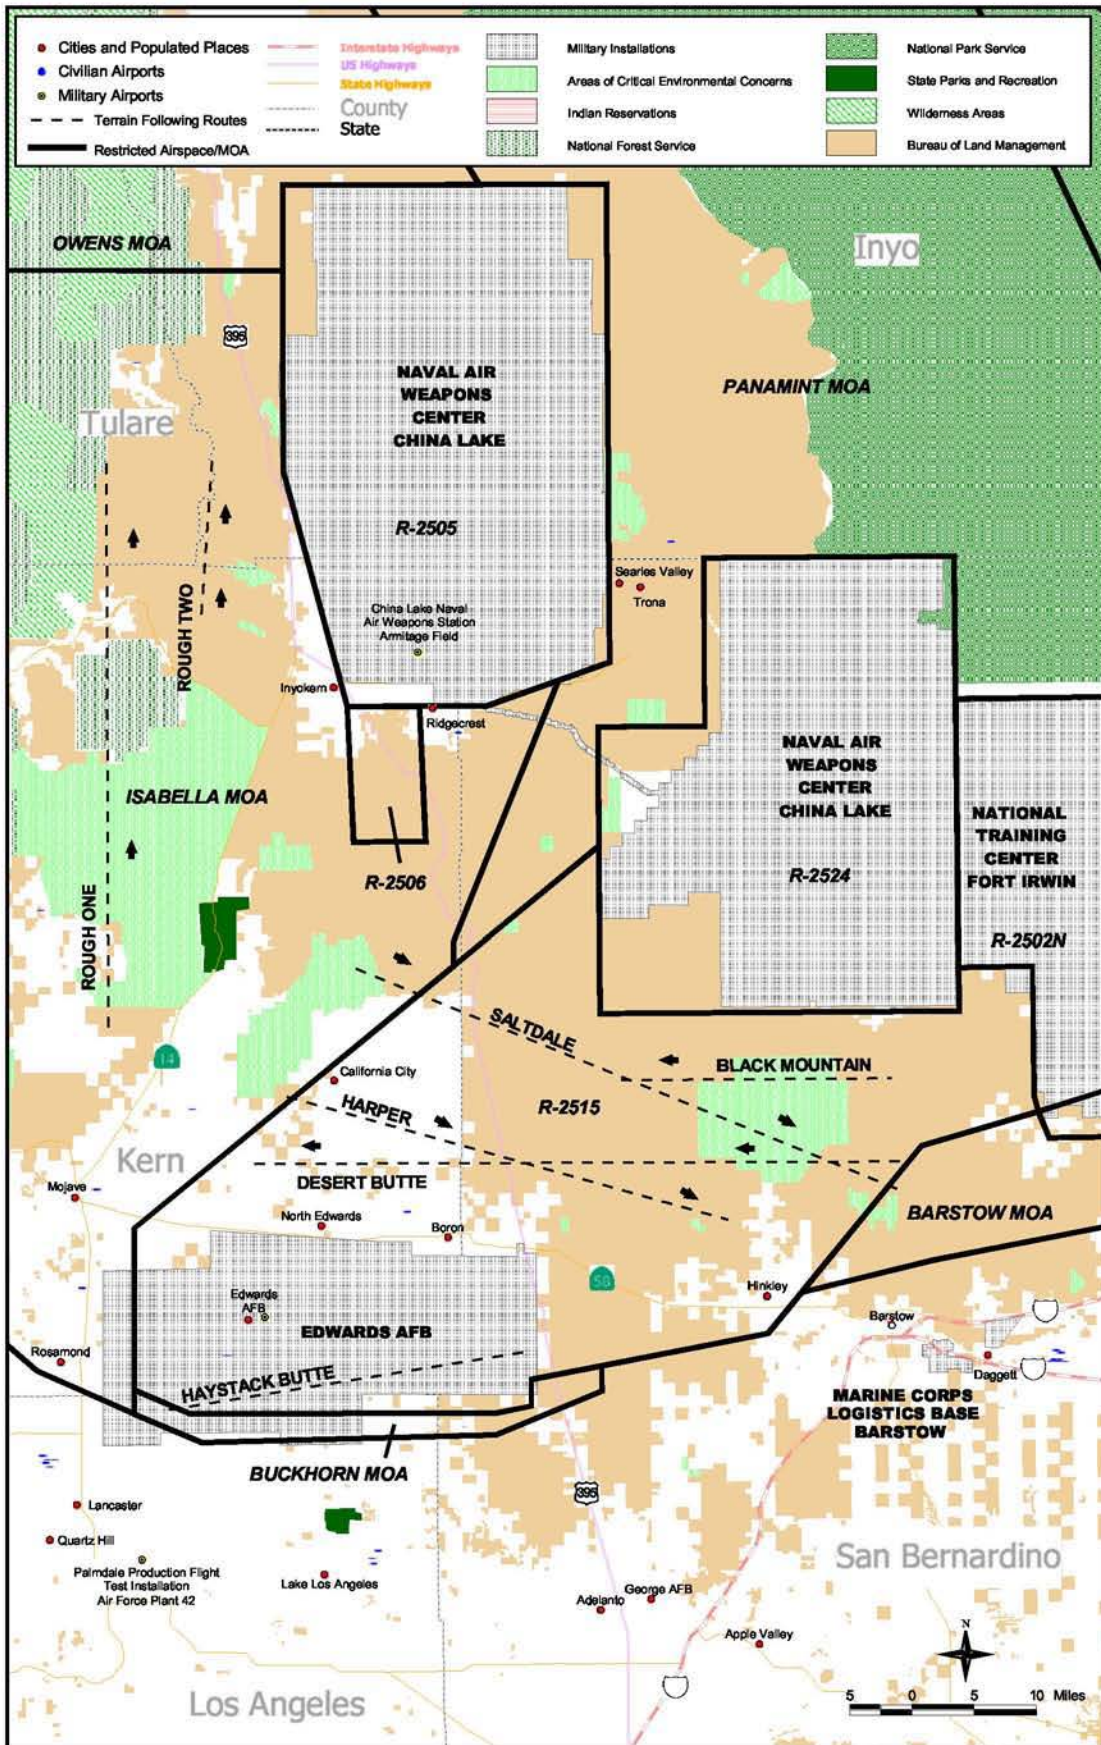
Cities and Populated Places
Civilian Airports
Military Airports
Terrain Following Routes
Restricted Airspace/MOA
Interstate Highways
US Highways
State Highways
County
State
Military Installations
Areas of Critical Environmental Concerns
Indian Reservations
National Forest Service
National Park Service
State Parks and Recreation
Wilderness Areas
Bureau of Land Management

OWENS MOA
Inyo
395
NAVAL AIR WEAPONS CENTER CHINA LAKE
PANAMINT MOA
Tulare
R-2505
Searles Valley
Trona
China Lake Naval Air Weapons Station Armitage Field
ROUGH TWO
Inyokern
Ridgecrest
NAVAL AIR WEAPONS CENTER CHINA LAKE
NATIONAL TRAINING CENTER FORT IRWIN
ISABELLA MOA
R-2524
R-2506
R-2502N
ROUGH ONE
SALTDALE
14
BLACK MOUNTAIN
California City
HARPER
R-2515
Kern
DESERT BUTTE
Mojave
BARSTOW MOA
North Edwards
Boron
58
Hinkley
Edwards AFB
EDWARDS AFB
Barstow
Rosamond
Daggett
HAYSTACK BUTTE
MARINE CORPS LOGISTICS BASE BARSTOW
BUCKHORN MOA
Lancaster
395
Quartz Hill
San Bernardino
Palmdale Production Flight Test Installation Air Force Plant 42
Lake Los Angeles
George AFB
Adelanto
Apple Valley
N
Los Angeles
5 0 5 10 Miles